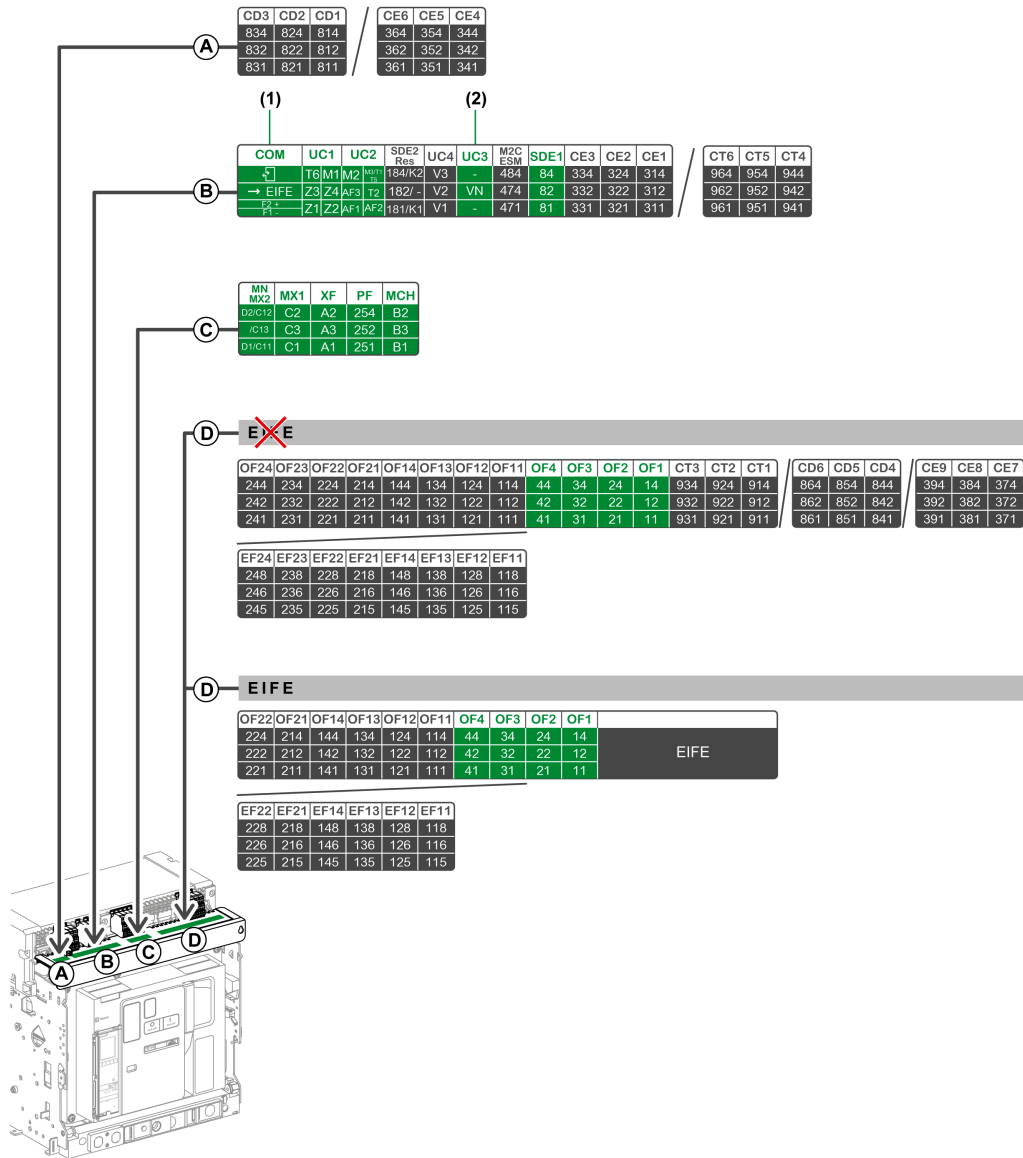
A

| CD3 | CD2 | CD1 |
|---|---|---|
| 834 | 824 | 814 |
| 832 | 822 | 812 |
| 831 | 821 | 811 |

| CE6 | CE5 | CE4 |
|---|---|---|
| 364 | 354 | 344 |
| 362 | 352 | 342 |
| 361 | 351 | 341 |

(1) (2)

B

| COM | UC1 | | UC2 | | SDE2 Res | UC4 | UC3 | M2C ESM | SDE1 | CE3 | CE2 | CE1 |
|---|---|---|---|---|---|---|---|---|---|---|---|---|
| | T6 | M1 | M2 | M3/T1 T5 | 184/K2 | V3 | - | 484 | 84 | 334 | 324 | 314 |
| → EIFE | Z3 | Z4 | AF3 | T2 | 182/ - | V2 | VN | 474 | 82 | 332 | 322 | 312 |
| F2 + F1 - | Z1 | Z2 | AF1 | AF2 | 181/K1 | V1 | - | 471 | 81 | 331 | 321 | 311 |

| CT6 | CT5 | CT4 |
|---|---|---|
| 964 | 954 | 944 |
| 962 | 952 | 942 |
| 961 | 951 | 941 |

C

| MN MX2 | MX1 | XF | PF | MCH |
|---|---|---|---|---|
| D2/C12 | C2 | A2 | 254 | B2 |
| /C13 | C3 | A3 | 252 | B3 |
| D1/C11 | C1 | A1 | 251 | B1 |

D E I F E

| OF24 | OF23 | OF22 | OF21 | OF14 | OF13 | OF12 | OF11 | OF4 | OF3 | OF2 | OF1 | CT3 | CT2 | CT1 |
|---|---|---|---|---|---|---|---|---|---|---|---|---|---|---|
| 244 | 234 | 224 | 214 | 144 | 134 | 124 | 114 | 44 | 34 | 24 | 14 | 934 | 924 | 914 |
| 242 | 232 | 222 | 212 | 142 | 132 | 122 | 112 | 42 | 32 | 22 | 12 | 932 | 922 | 912 |
| 241 | 231 | 221 | 211 | 141 | 131 | 121 | 111 | 41 | 31 | 21 | 11 | 931 | 921 | 911 |

| CD6 | CD5 | CD4 |
|---|---|---|
| 864 | 854 | 844 |
| 862 | 852 | 842 |
| 861 | 851 | 841 |

| CE9 | CE8 | CE7 |
|---|---|---|
| 394 | 384 | 374 |
| 392 | 382 | 372 |
| 391 | 381 | 371 |

| EF24 | EF23 | EF22 | EF21 | EF14 | EF13 | EF12 | EF11 |
|---|---|---|---|---|---|---|---|
| 248 | 238 | 228 | 218 | 148 | 138 | 128 | 118 |
| 246 | 236 | 226 | 216 | 146 | 136 | 126 | 116 |
| 245 | 235 | 225 | 215 | 145 | 135 | 125 | 115 |

D EIFE

| OF22 | OF21 | OF14 | OF13 | OF12 | OF11 | OF4 | OF3 | OF2 | OF1 | |
|---|---|---|---|---|---|---|---|---|---|---|
| 224 | 214 | 144 | 134 | 124 | 114 | 44 | 34 | 24 | 14 | EIFE |
| 222 | 212 | 142 | 132 | 122 | 112 | 42 | 32 | 22 | 12 | |
| 221 | 211 | 141 | 131 | 121 | 111 | 41 | 31 | 21 | 11 | |

| EF22 | EF21 | EF14 | EF13 | EF12 | EF11 |
|---|---|---|---|---|---|
| 228 | 218 | 148 | 138 | 128 | 118 |
| 226 | 216 | 146 | 136 | 126 | 116 |
| 225 | 215 | 145 | 135 | 125 | 115 |

A B C D